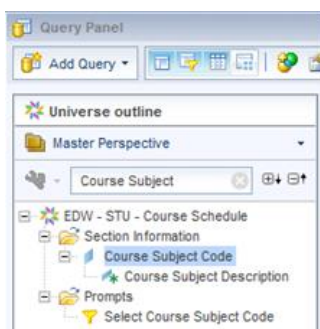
Query Panel

Add Query

Universe outline

Master Perspective

Course Subject

EDW - STU - Course Schedule
Section Information
Course Subject Code
Course Subject Description
Prompts
Select Course Subject Code